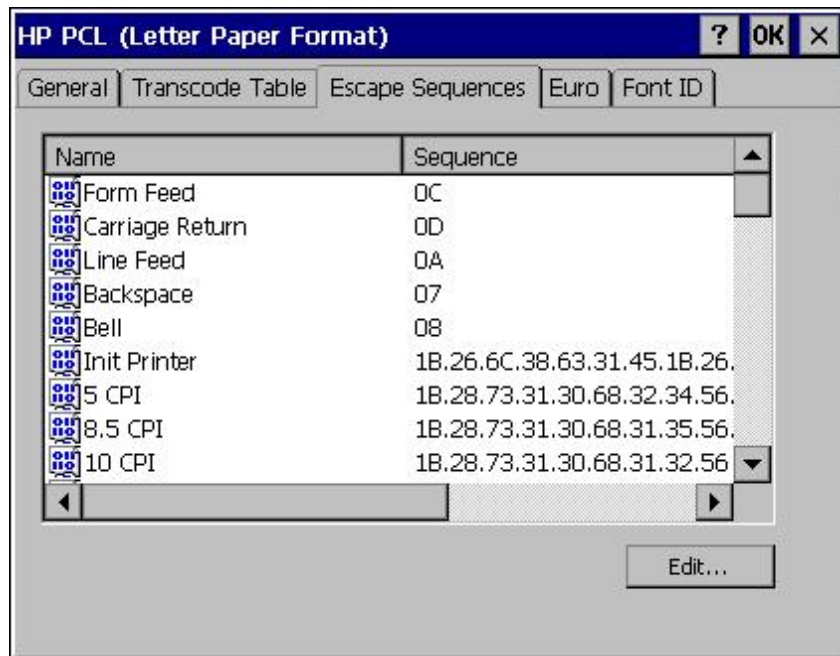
HP PCL (Letter Paper Format)

? OK ×

General | Transcode Table | Escape Sequences | Euro | Font ID

| Name | Sequence |
|---|---|
| Form Feed | 0C |
| Carriage Return | 0D |
| Line Feed | 0A |
| Backspace | 07 |
| Bell | 08 |
| Init Printer | 1B.26.6C.38.63.31.45.1B.26. |
| 5 CPI | 1B.28.73.31.30.68.32.34.56. |
| 8.5 CPI | 1B.28.73.31.30.68.31.35.56. |
| 10 CPI | 1B.28.73.31.30.68.31.32.56 |

Edit...